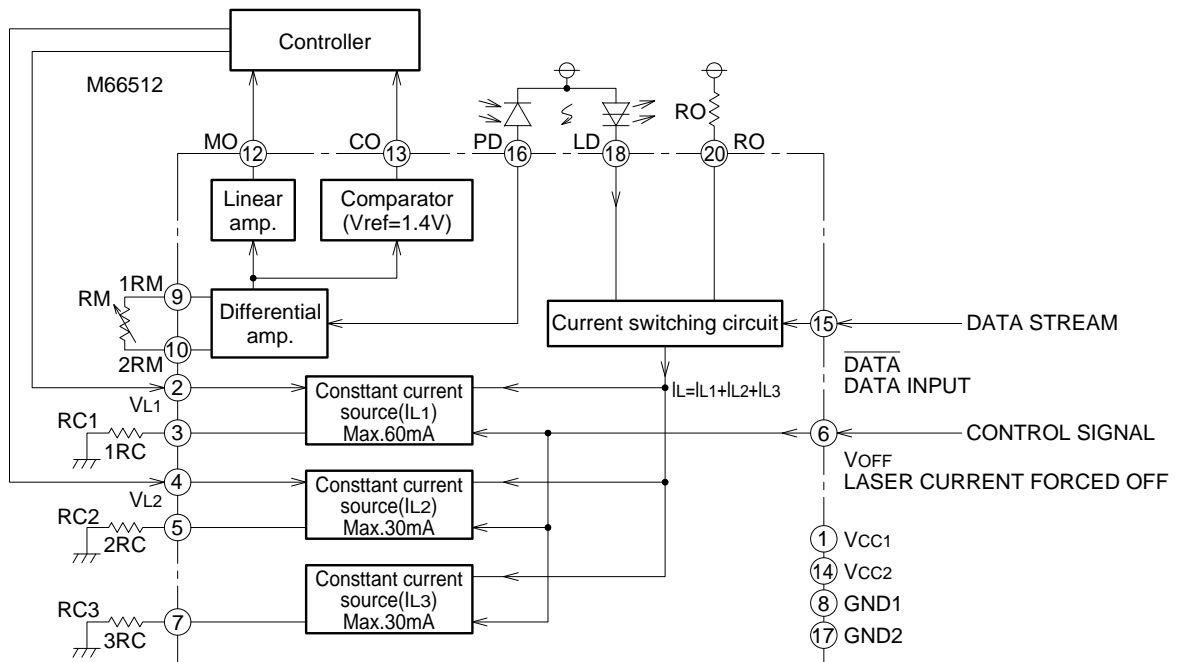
Controller

M66512

MO 12 CO 13 PD 16 LD 18 RO 20 RO

Linear amp.

Comparator (Vref=1.4V)

RM 1RM 9 2RM 10

Differential amp.

Current switching circuit 15 DATA STREAM

$\overline{DATA}$
DATA INPUT

2 $V_{L1}$
Consttant current source($I_{L1}$) Max.60mA
$I_L=I_{L1}+I_{L2}+I_{L3}$

RC1 1RC 3

6 CONTROL SIGNAL
$V_{OFF}$
LASER CURRENT FORCED OFF

4 $V_{L2}$
Consttant current source($I_{L2}$) Max.30mA

RC2 2RC 5

Consttant current source($I_{L3}$) Max.30mA

RC3 3RC 7

1 $V_{CC1}$
14 $V_{CC2}$
8 GND1
17 GND2